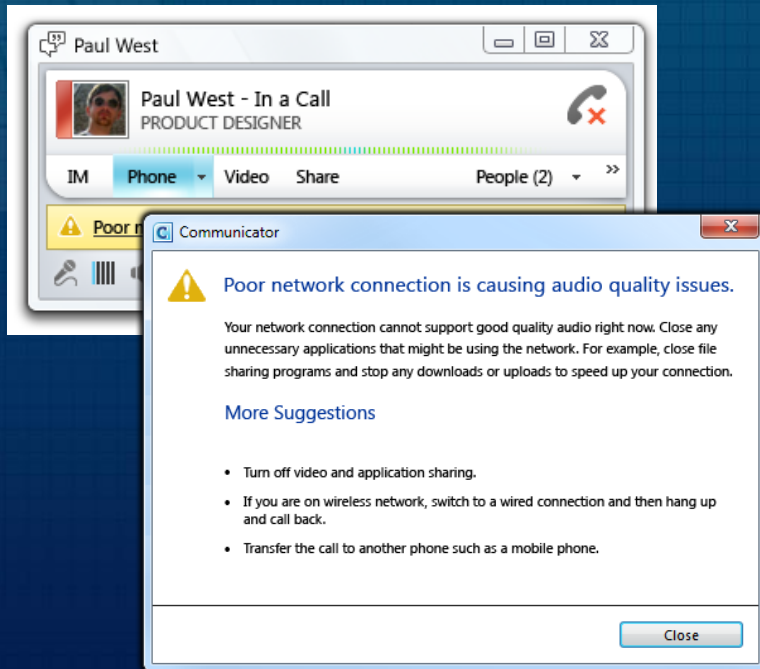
Paul West

Paul West - In a Call
PRODUCT DESIGNER

IM Phone Video Share People (2)

Poor n

Communicator

Poor network connection is causing audio quality issues.

Your network connection cannot support good quality audio right now. Close any unnecessary applications that might be using the network. For example, close file sharing programs and stop any downloads or uploads to speed up your connection.

More Suggestions

- Turn off video and application sharing.
- If you are on wireless network, switch to a wired connection and then hang up and call back.
- Transfer the call to another phone such as a mobile phone.

Close